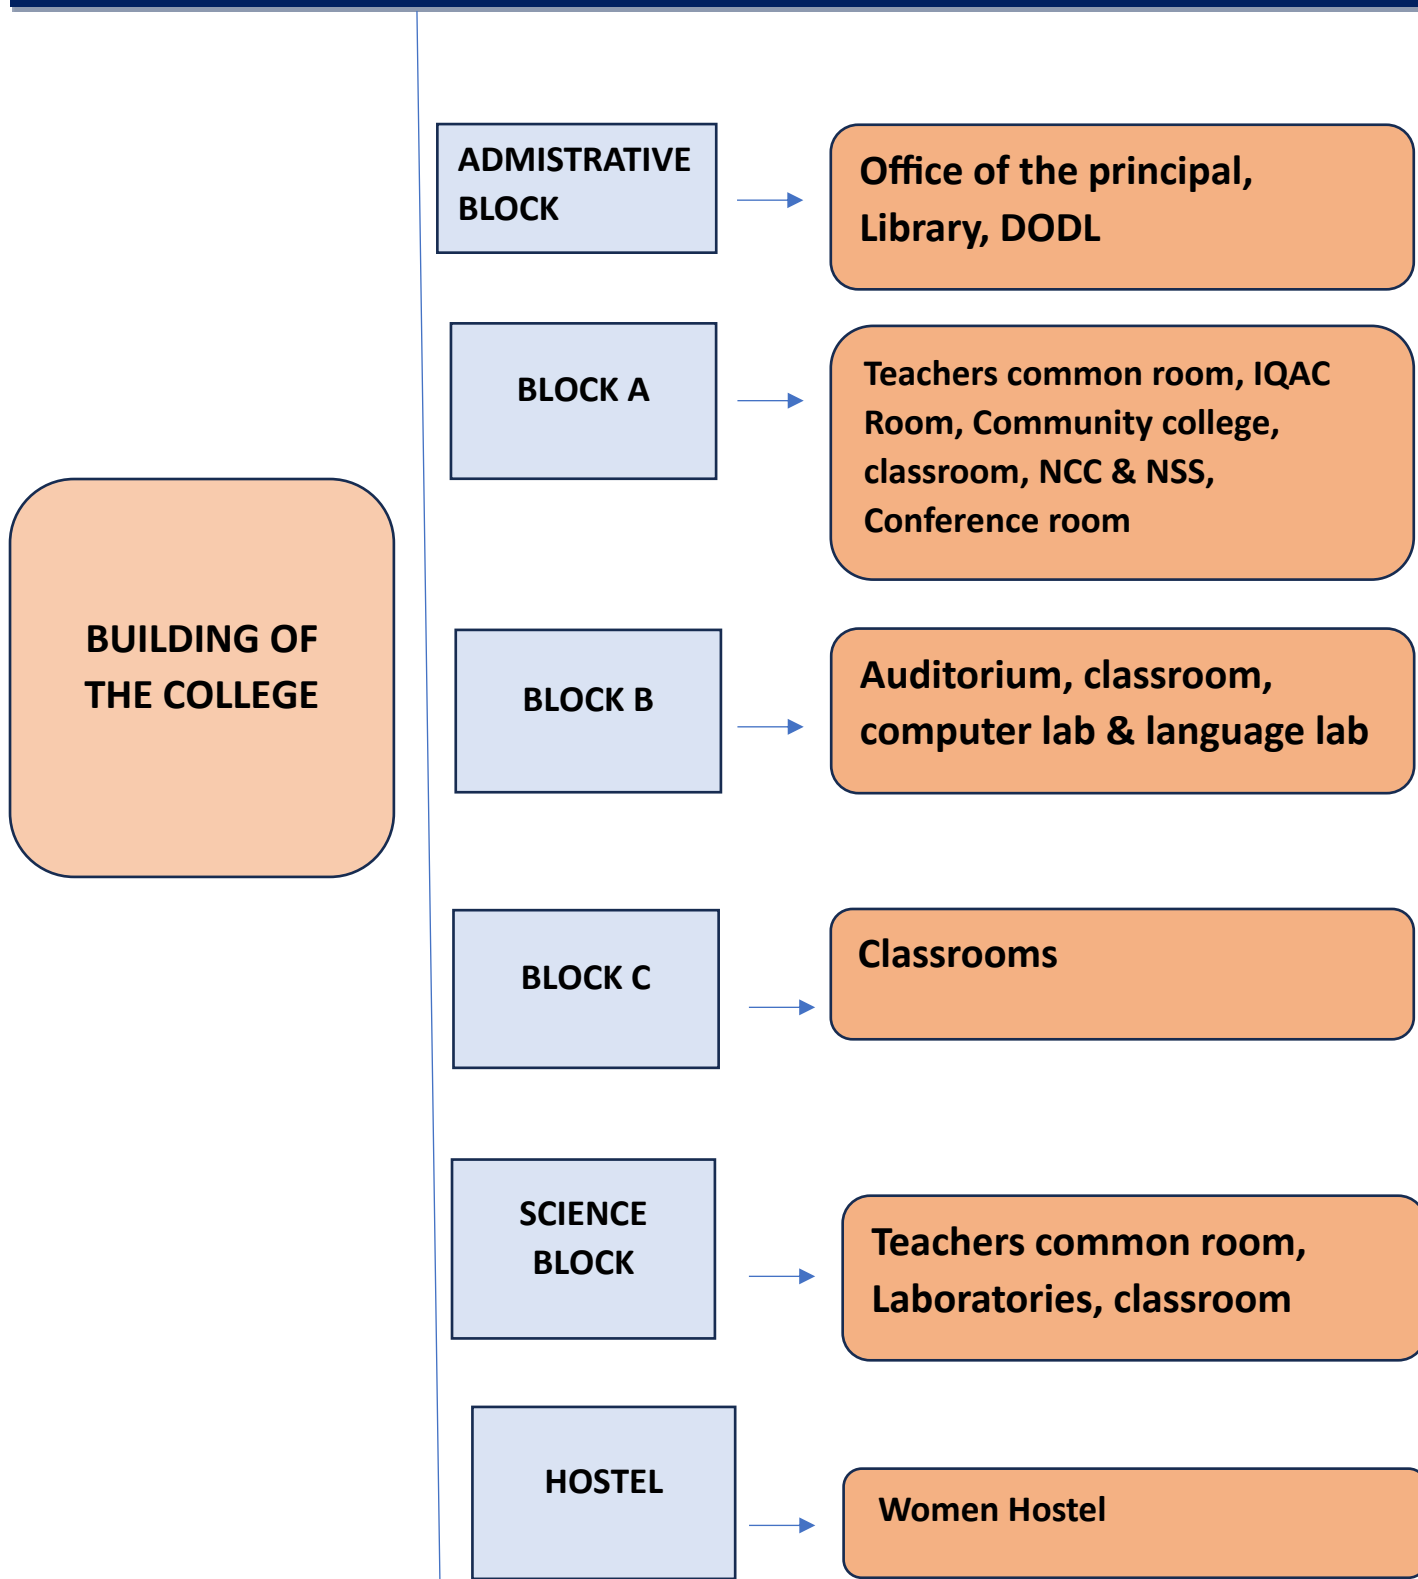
BUILDING OF THE COLLEGE

ADMISTRATIVE BLOCK

Office of the principal, Library, DODL

BLOCK A

Teachers common room, IQAC Room, Community college, classroom, NCC & NSS, Conference room

BLOCK B

Auditorium, classroom, computer lab & language lab

BLOCK C

Classrooms

SCIENCE BLOCK

Teachers common room, Laboratories, classroom

HOSTEL

Women Hostel